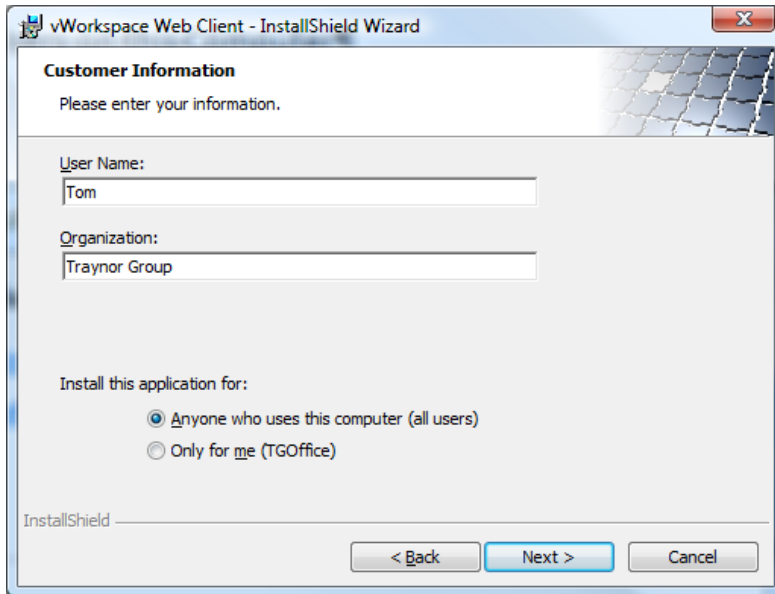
vWorkspace Web Client - InstallShield Wizard

Customer Information

Please enter your information.

User Name:

Tom

Organization:

Traynor Group

Install this application for:

Anyone who uses this computer (all users)

Only for me (TGOffice)

InstallShield

< Back

Next >

Cancel